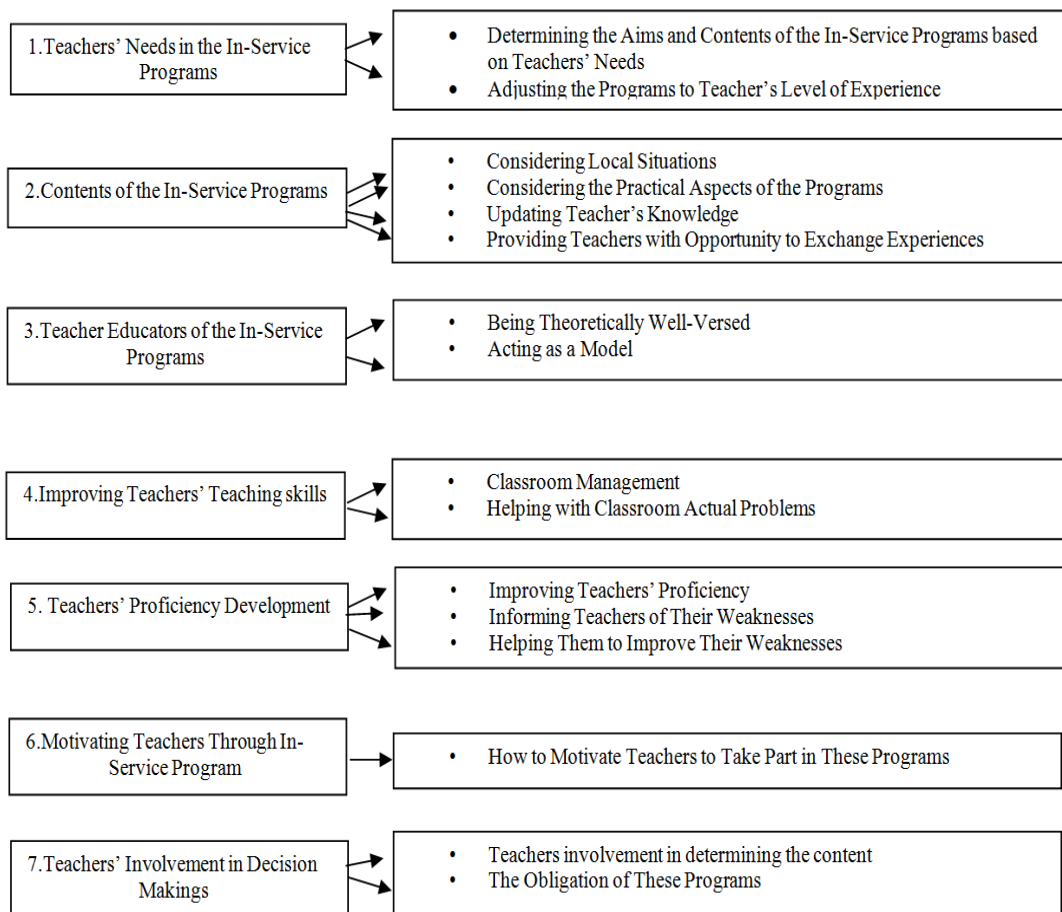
1.Teachers' Needs in the In-Service Programs

- Determining the Aims and Contents of the In-Service Programs based on Teachers' Needs
- Adjusting the Programs to Teacher's Level of Experience

2.Contents of the In-Service Programs

- Considering Local Situations
- Considering the Practical Aspects of the Programs
- Updating Teacher's Knowledge
- Providing Teachers with Opportunity to Exchange Experiences

3.Teacher Educators of the In-Service Programs

- Being Theoretically Well-Versed
- Acting as a Model

4.Improving Teachers' Teaching skills

- Classroom Management
- Helping with Classroom Actual Problems

5. Teachers' Proficiency Development

- Improving Teachers' Proficiency
- Informing Teachers of Their Weaknesses
- Helping Them to Improve Their Weaknesses

6.Motivating Teachers Through In-Service Program

- How to Motivate Teachers to Take Part in These Programs

7.Teachers' Involvement in Decision Makings

- Teachers involvement in determining the content
- The Obligation of These Programs